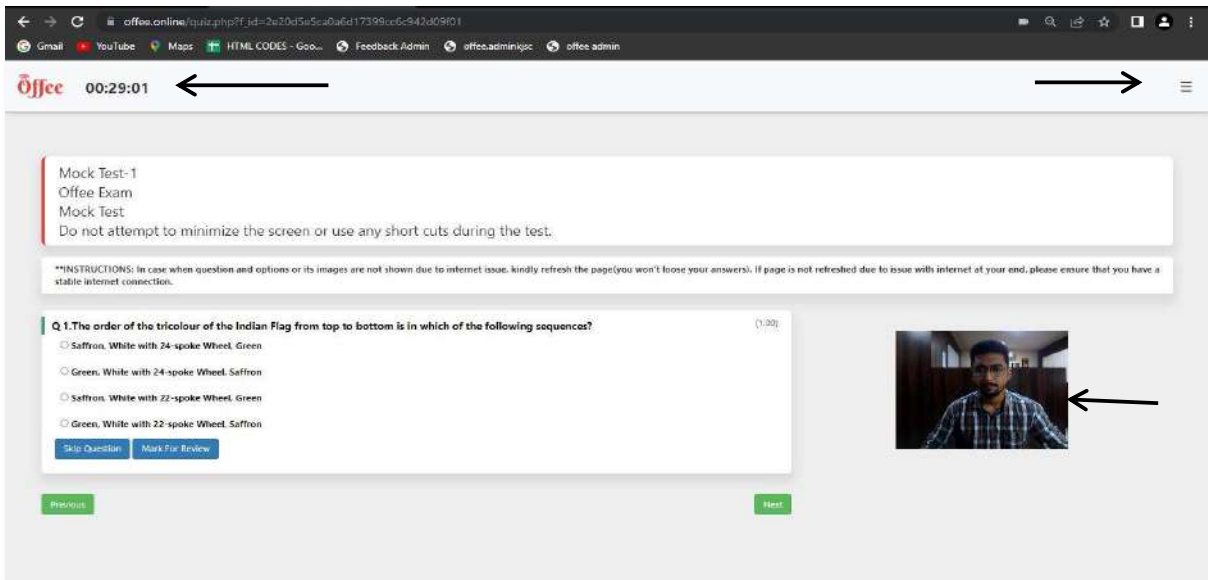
offee.online/quiz.php?f_id=2e20d5e5ca0a6d17399cc6c942d09f01

Gmail YouTube Maps HTML CODES - Goo... Feedback Admin offee.adminkjsc offee admin

Offee 00:29:01

Mock Test-1
Offee Exam
Mock Test
Do not attempt to minimize the screen or use any short cuts during the test.

**INSTRUCTIONS: In case when question and options or its images are not shown due to internet issue, kindly refresh the page(you won't loose your answers). If page is not refreshed due to issue with internet at your end, please ensure that you have a stable internet connection.

Q 1.The order of the tricolour of the Indian Flag from top to bottom is in which of the following sequences? (1.00)

Saffron, White with 24-spoke Wheel, Green

Green, White with 24-spoke Wheel, Saffron

Saffron, White with 22-spoke Wheel, Green

Green, White with 22-spoke Wheel, Saffron

Skip Question Mark For Review

Previous Next